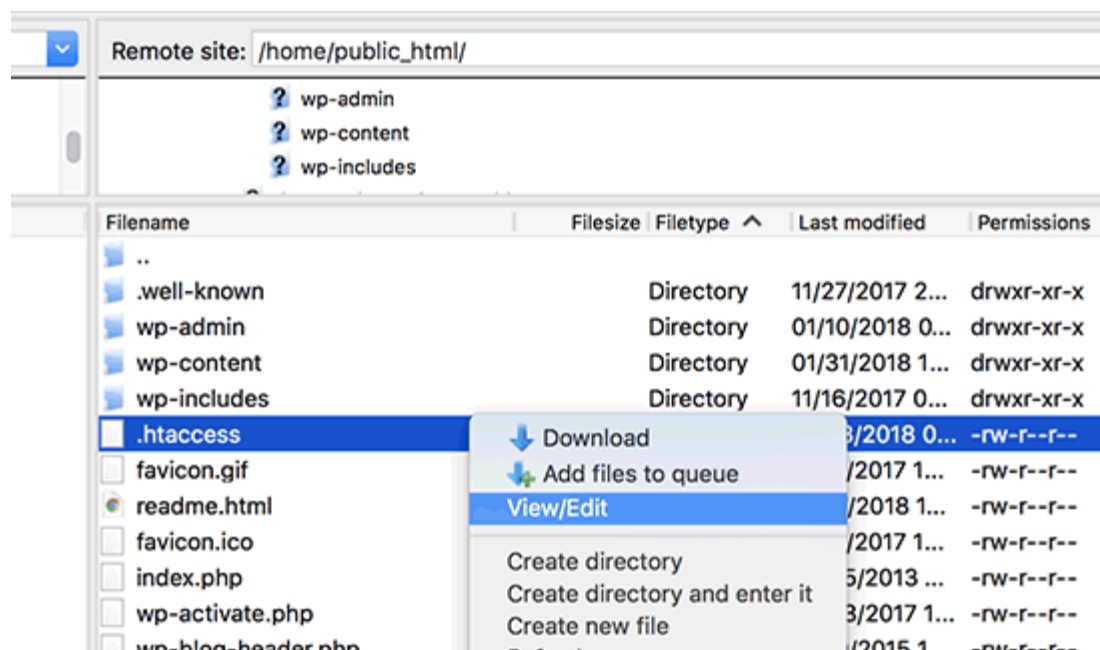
Remote site: /home/public_html/

wp-admin
wp-content
wp-includes

| Filename | Filesize | Filetype | Last modified | Permissions |
|---|---|---|---|---|
| .. | | | | |
| .well-known | | Directory | 11/27/2017 2... | drwxr-xr-x |
| wp-admin | | Directory | 01/10/2018 0... | drwxr-xr-x |
| wp-content | | Directory | 01/31/2018 1... | drwxr-xr-x |
| wp-includes | | Directory | 11/16/2017 0... | drwxr-xr-x |
| .htaccess | | | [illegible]3/2018 0... | -rw-r--r-- |
| favicon.gif | | | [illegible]/2017 1... | -rw-r--r-- |
| readme.html | | | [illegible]/2018 1... | -rw-r--r-- |
| favicon.ico | | | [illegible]/2017 1... | -rw-r--r-- |
| index.php | | | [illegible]5/2013 ... | -rw-r--r-- |
| wp-activate.php | | | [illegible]3/2017 1... | -rw-r--r-- |
| wp-blog-header.php | | | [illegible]/2015 1... | -rw-r--r-- |

Download
Add files to queue
View/Edit
Create directory
Create directory and enter it
Create new file